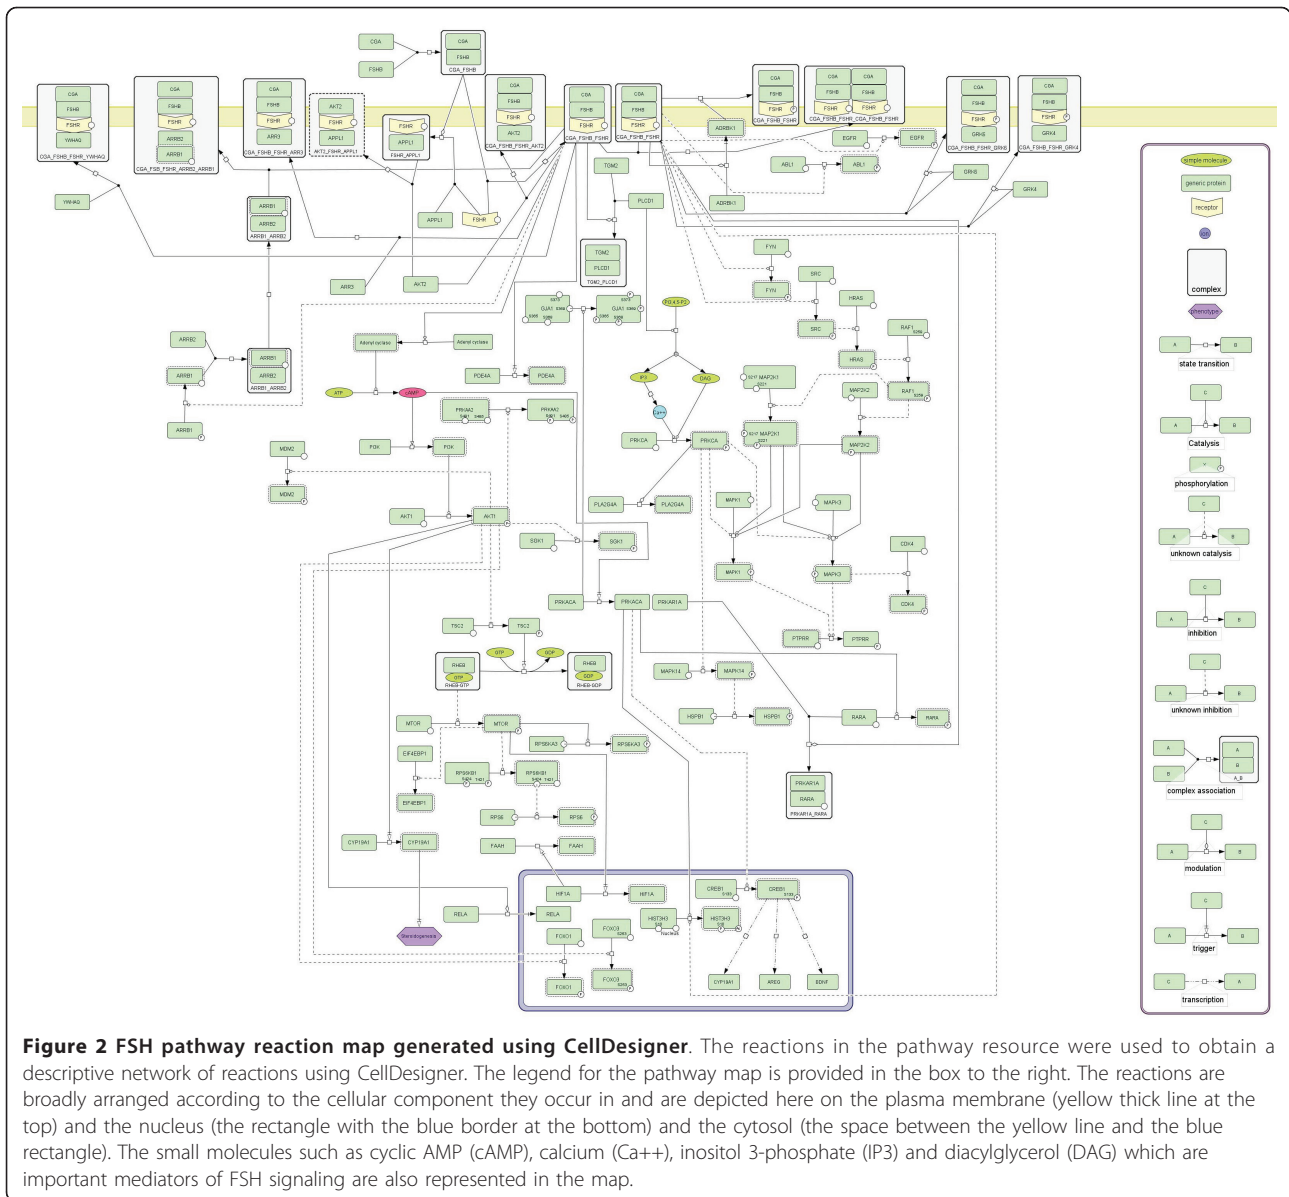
CGA
FSHB
CGA
FSHB
CGA_FSHB
CGA
FSHB
FSHR
YWHAQ
CGA_FSHB_FSHR_YWHAQ
CGA
FSHB
FSHR
ARRB2
ARRB1
CGA_FSB_FSHR_ARRB2_ARRB1
CGA
FSHB
FSHR
ARR3
CGA_FSHB_FSHR_ARR3
AKT2
FSHR
APPL1
AKT2_FSHR_APPL1
FSHR
APPL1
FSHR_APPL1
CGA
FSHB
FSHR
AKT2
CGA_FSHB_FSHR_AKT2
CGA
FSHB
FSHR
CGA_FSHB_FSHR
CGA
FSHB
FSHR
CGA_FSHB_FSHR
CGA
FSHB
FSHR
CGA_FSHB_FSHR
CGA
FSHB
FSHR
CGA
FSHB
FSHR
CGA_FSHB_FSHR_CGA_FSHB_FSHR
CGA
FSHB
FSHR
GRK6
CGA_FSHB_FSHR_GRK6
CGA
FSHB
FSHR
GRK4
CGA_FSHB_FSHR_GRK4
ADRBK1
EGFR
EGFR
ABL1
ABL1
GRK6
GRK4
ADRBK1
YWHAQ
ARRB1
ARRB2
ARRB1_ARRB2
APPL1
FSHR
TOM2
PLCD1
TOM2
PLCD1
TOM2_PLCD1
ARR3
AKT2
FYN
FYN
SRC
SRC
HRAS
HRAS
RAF1
RAF1
ARRB2
ARRB1
ARRB2
ARRB1_ARRB2
ARRB1
ARRB1
Adenyl cyclase
Adenyl cyclase
GJA1
GJA1
PI(4,5)-P2
PDE4A
PDE4A
IP3
DAG
Ca++
ATP
cAMP
PRKAR2
PRKAR2
MAP2K1
MAP2K1
MAP2K2
MAP2K2
PDK
PDK
MDM2
MDM2
PRKCA
PRKCA
AKT1
AKT1
PLA2G4A
PLA2G4A
MAPK1
MAPK3
SGK1
SGK1
CDK4
CDK4
MAPK1
MAPK3
PRKACA
PRKACA
PRKAR1A
PTPRR
PTPRR
TSC2
TSC2
GTP
GDP
RHEB
GTP
RHEB-GTP
RHEB
GDP
RHEB-GDP
MAPK14
MAPK14
HSPB1
HSPB1
RARA
RARA
MTOR
MTOR
EIF4EBP1
RPS6KA3
RPS6KA3
RPS6KB1
RPS6KB1
EIF4EBP1
PRKAR1A
RARA
PRKAR1A_RARA
RPS6
RPS6
FAAH
FAAH
CYP19A1
CYP19A1
HIF1A
HIF1A
CREB1
CREB1
RELA
RELA
HIST3H3
HIST3H3
FOXO1
FOXO3
FOXO1
FOXO3
Steroidogenesis
CYP19A1
AREG
BDNF
simple molecule
generic protein
receptor
ion
complex
phenotype
A
B
state transition
C
A
B
Catalysis
phosphorylation
C
A
B
unknown catalysis
C
A
B
inhibition
C
A
B
unknown inhibition
A
B
A
B
A_B
complex association
C
A
B
modulation
C
A
B
trigger
C
A
transcription

**Figure 2 FSH pathway reaction map generated using CellDesigner**. The reactions in the pathway resource were used to obtain a descriptive network of reactions using CellDesigner. The legend for the pathway map is provided in the box to the right. The reactions are broadly arranged according to the cellular component they occur in and are depicted here on the plasma membrane (yellow thick line at the top) and the nucleus (the rectangle with the blue border at the bottom) and the cytosol (the space between the yellow line and the blue rectangle). The small molecules such as cyclic AMP (cAMP), calcium (Ca++), inositol 3-phosphate (IP3) and diacylglycerol (DAG) which are important mediators of FSH signaling are also represented in the map.